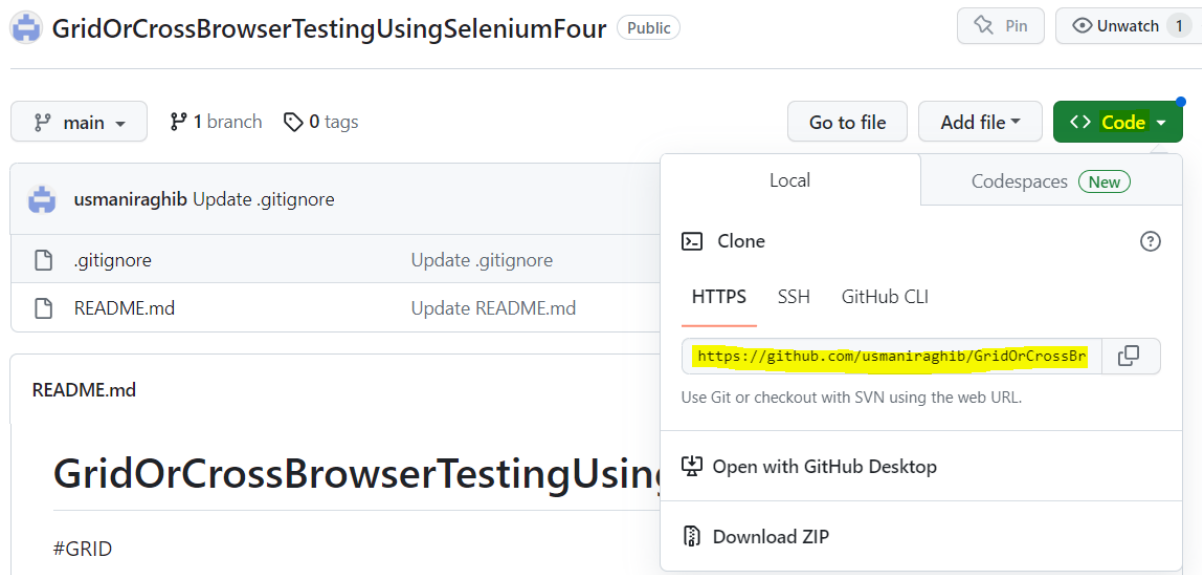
GridOrCrossBrowserTestingUsingSeleniumFour Public

Pin Unwatch 1

main 1 branch 0 tags

Go to file Add file Code

usmaniraghib Update .gitignore

.gitignore Update .gitignore

README.md Update README.md

README.md

GridOrCrossBrowserTestingUsing

#GRID

Local Codespaces New

Clone

HTTPS SSH GitHub CLI

https://github.com/usmaniraghib/GridOrCrossBr

Use Git or checkout with SVN using the web URL.

Open with GitHub Desktop

Download ZIP